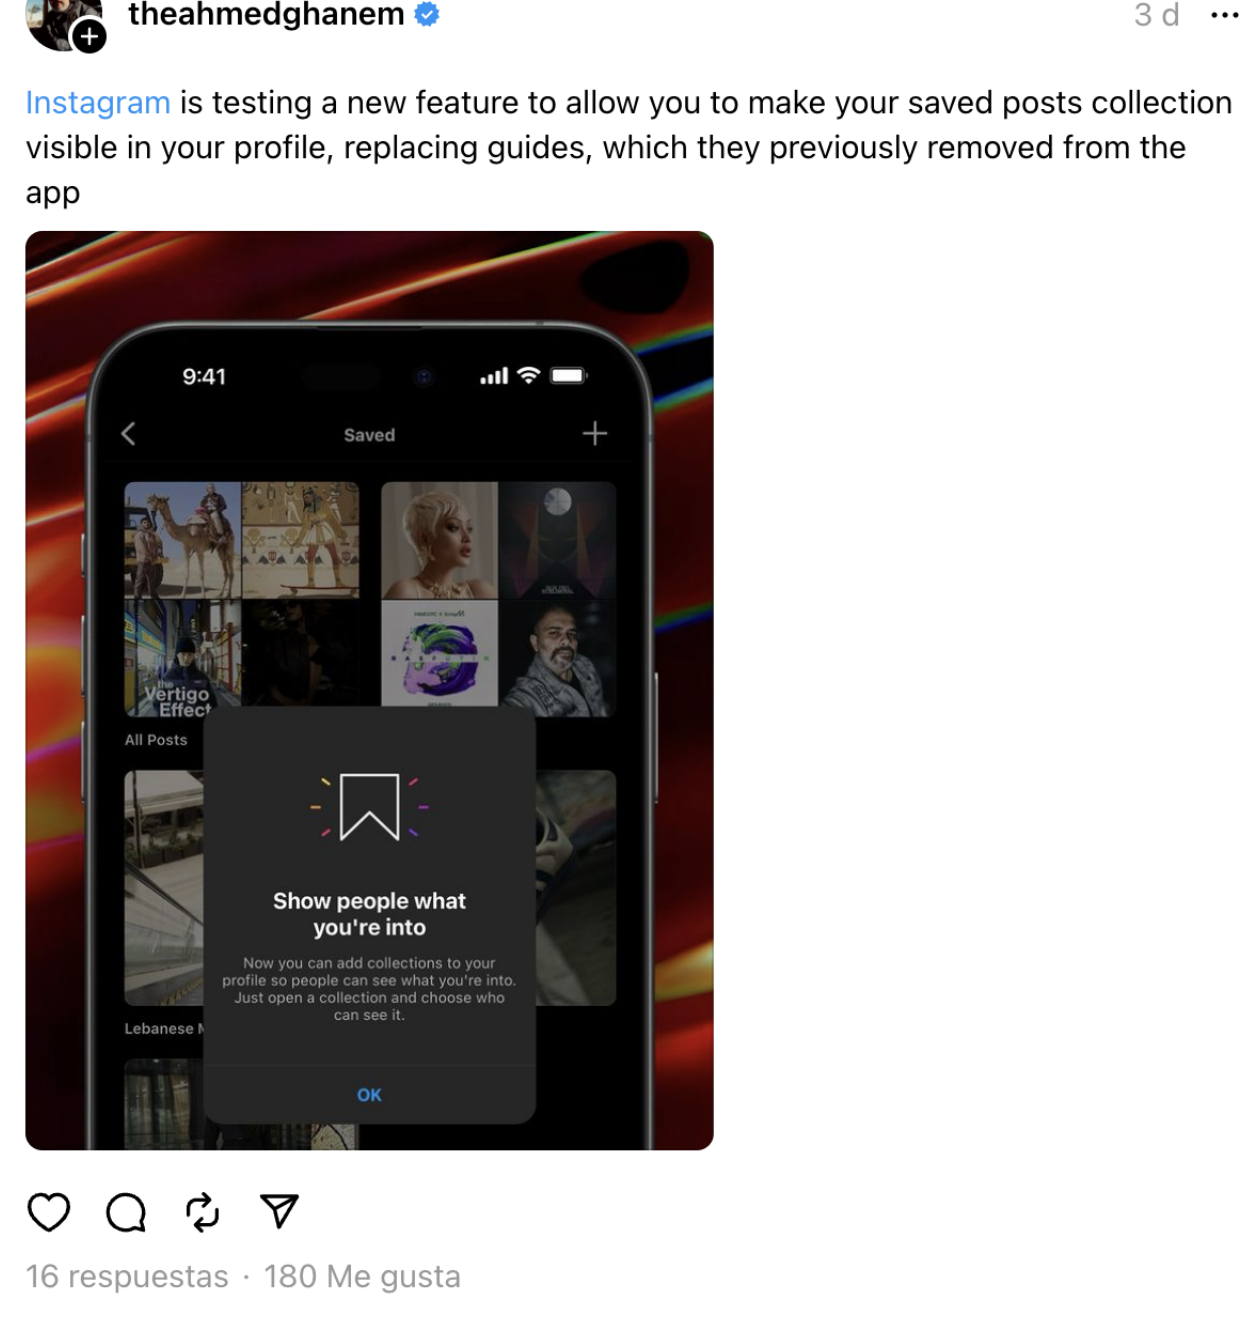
theahmedghanem

3 d

Instagram is testing a new feature to allow you to make your saved posts collection visible in your profile, replacing guides, which they previously removed from the app

9:41

Saved

the Vertigo Effect

All Posts

Show people what you're into

Now you can add collections to your profile so people can see what you're into. Just open a collection and choose who can see it.

OK

Lebanese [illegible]

16 respuestas · 180 Me gusta